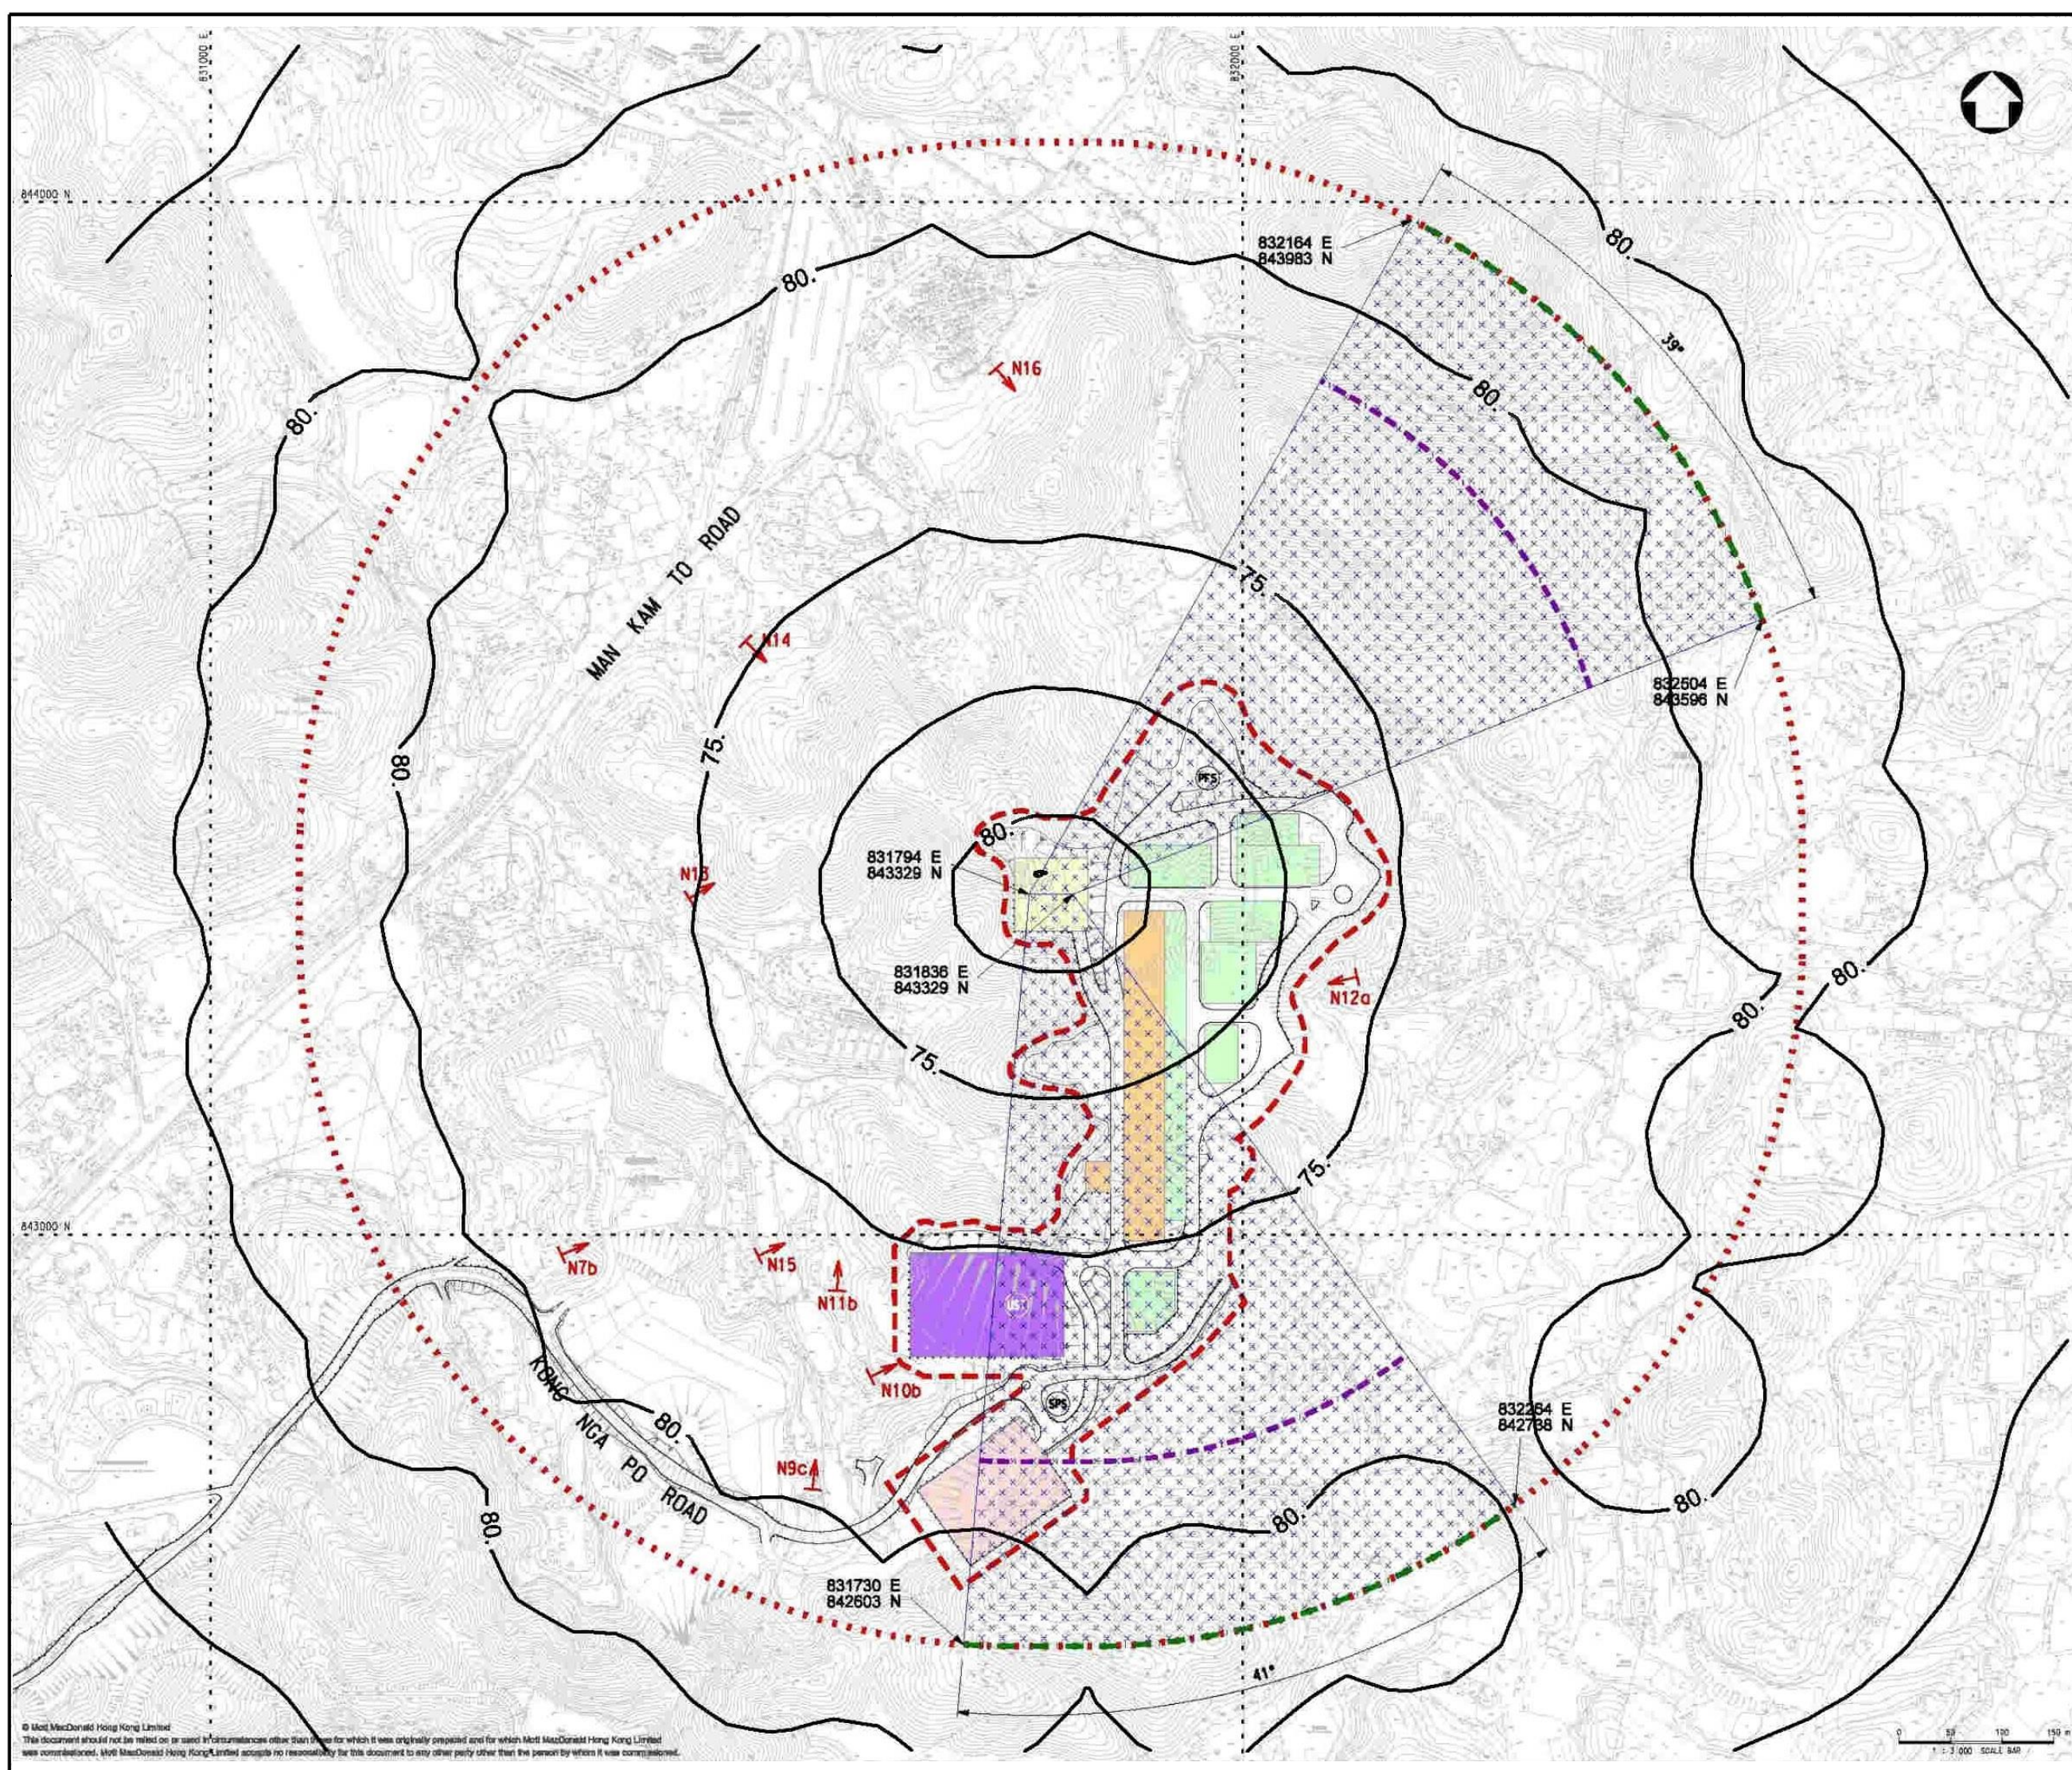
831000 E
832000 E
844000 N
843000 N

832164 E
843983 N

80.
80.
80.
80.
80.
80.
80.
80.
80.
80.
80.
75.
75.
75.
75.

39°

N16
N14
N13
N12a
N15
N7b
N11b
N10b
N9c

MAN KAM TO ROAD

832604 E
843596 N

PFS

831794 E
843329 N

831836 E
843329 N

USY

SPS

KONG NGA PO ROAD

832264 E
842738 N

831730 E
842603 N

41°

© Mott MacDonald Hong Kong Limited
This document should not be relied on or used in circumstances other than those for which it was originally prepared and for which Mott MacDonald Hong Kong Limited was commissioned. Mott MacDonald Hong Kong Limited accepts no responsibility for this document to any other party other than the person by whom it was commissioned.

0 50 100 150 m
1 : 3 000 SCALE BAR